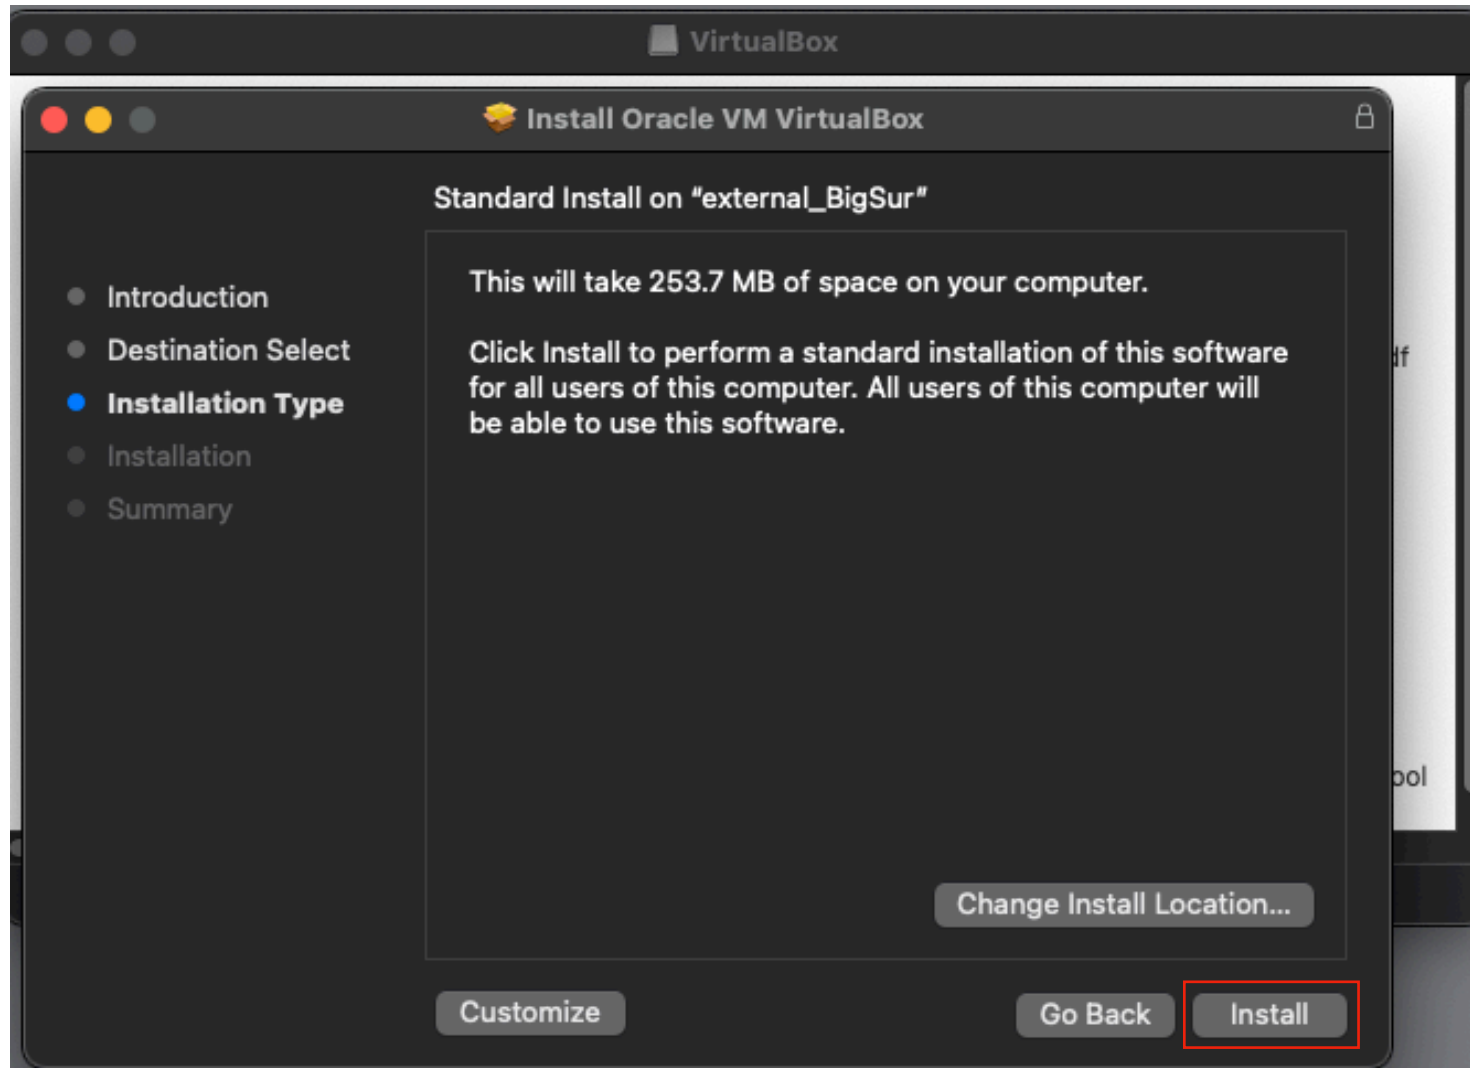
VirtualBox

Install Oracle VM VirtualBox

Standard Install on "external_BigSur"

Introduction
Destination Select
Installation Type
Installation
Summary

This will take 253.7 MB of space on your computer.

Click Install to perform a standard installation of this software for all users of this computer. All users of this computer will be able to use this software.

Change Install Location...

Customize

Go Back

Install

df

ool